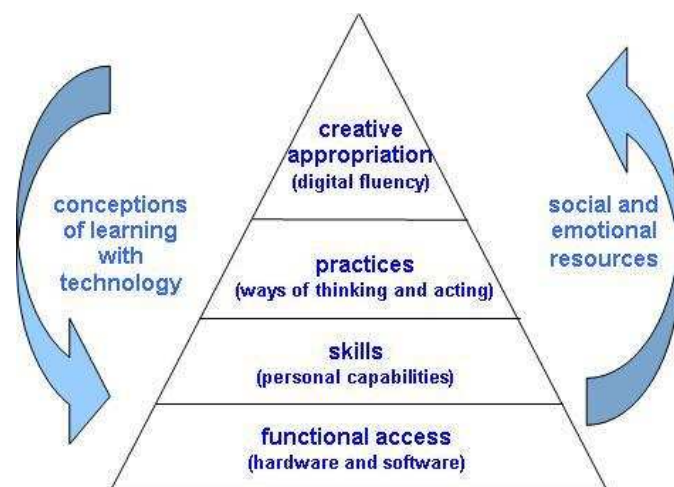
conceptions of learning with technology

creative appropriation
(digital fluency)

practices
(ways of thinking and acting)

skills
(personal capabilities)

functional access
(hardware and software)

social and emotional resources